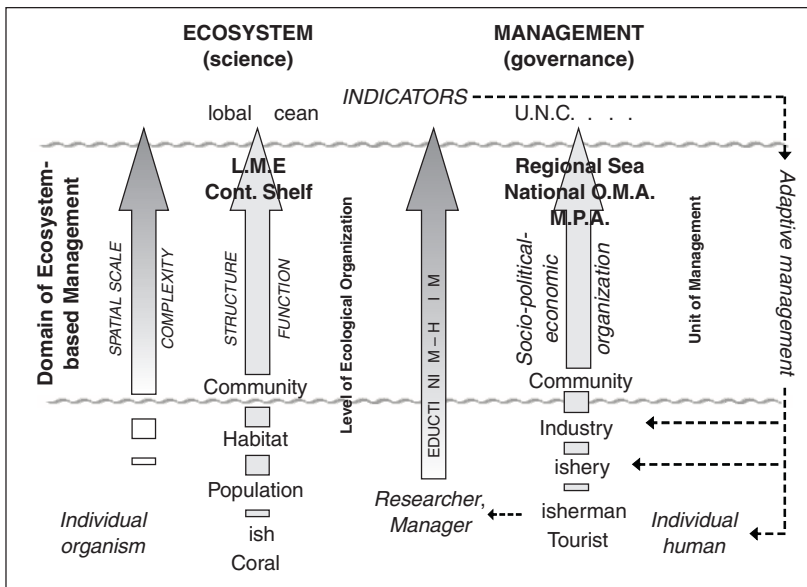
ECOSYSTEM
(science)

MANAGEMENT
(governance)

INDICATORS

lobal cean

U.N.C. . . .

Domain of Ecosystem-based Management

SPATIAL SCALE

COMPLEXITY

L.M.E
Cont. Shelf

STRUCTURE

FUNCTION

Level of Ecological Organization

EDUCTI NI M – H I M

Regional Sea
National O.M.A.
M.P.A.

Socio-political-economic organization

Unit of Management

Adaptive management

Community

Habitat

Population

ish

Coral

Community

Industry

ishery

isherman

Tourist

Individual organism

Researcher, Manager

Individual human